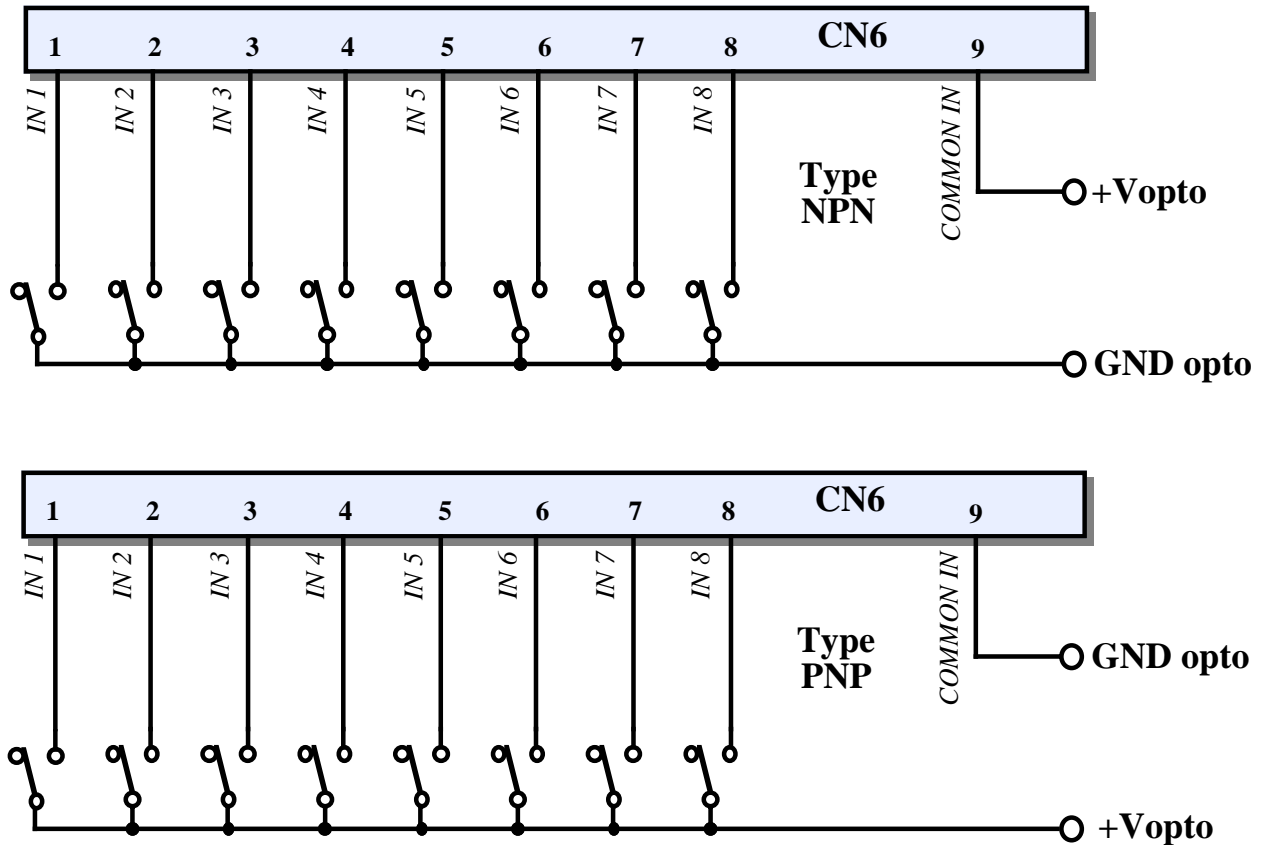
1 2 3 4 5 6 7 8 CN6 9

IN 1 IN 2 IN 3 IN 4 IN 5 IN 6 IN 7 IN 8 COMMON IN

Type NPN

+Vopto

GND opto

1 2 3 4 5 6 7 8 CN6 9

IN 1 IN 2 IN 3 IN 4 IN 5 IN 6 IN 7 IN 8 COMMON IN

Type PNP

GND opto

+Vopto